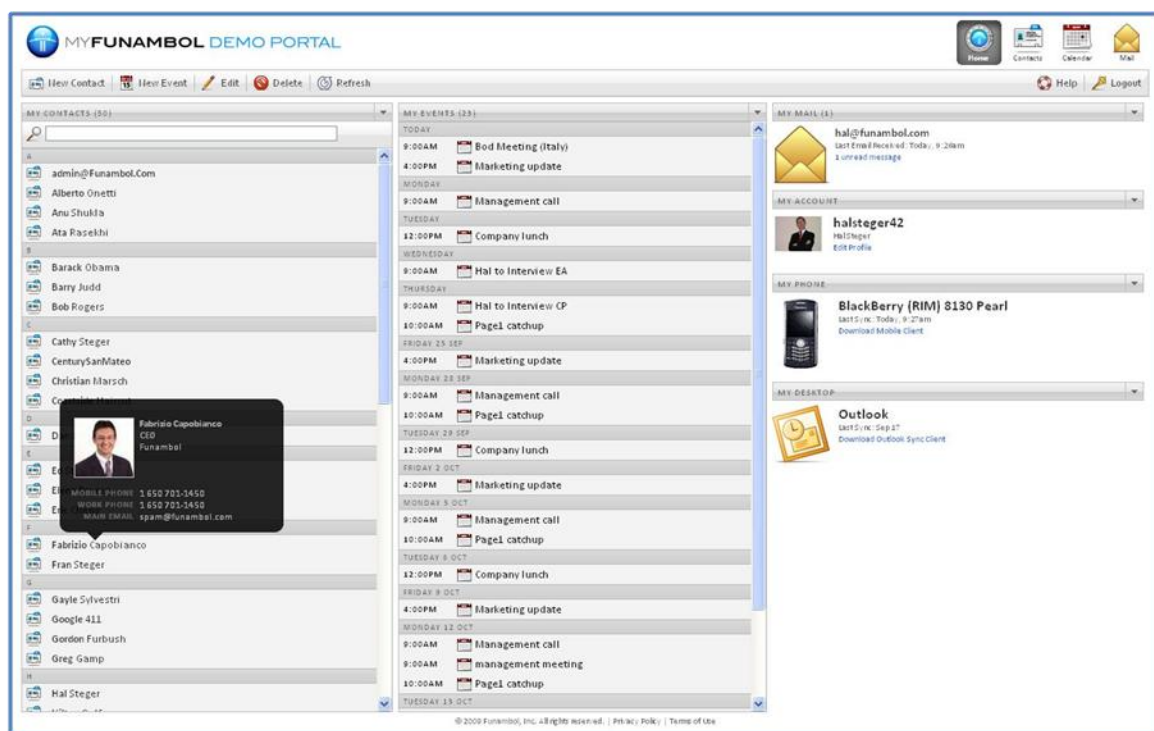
MYFUNAMBOL DEMO PORTAL

Home Contacts Calendar Mail

New Contact | New Event | Edit | Delete | Refresh

Help | Logout

MY CONTACTS (50)

A
admin@Funambol.Com
Alberto Onetti
Anu Shukla
Ata Rasekhi
B
Barack Obama
Barry Judd
Bob Rogers
C
Cathy Steger
CenturySanMateo
Christian Marsch
Co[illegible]
D
D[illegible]
E
Ed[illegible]
El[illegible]
E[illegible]
F
Fabrizio Capobianco
Fran Steger
G
Gayle Sylvestri
Google 411
Gordon Furbush
Greg Gamp
H
Hal Steger

Fabrizio Capobianco
CEO
Funambol
MOBILE PHONE 1 650 701-1450
WORK PHONE 1 650 701-1450
MAIN EMAIL spam@funambol.com

MY EVENTS (25)

TODAY
9:00AM Bod Meeting (Italy)
4:00PM Marketing update
MONDAY
9:00AM Management call
TUESDAY
12:00PM Company lunch
WEDNESDAY
9:00AM Hal to Interview EA
THURSDAY
9:00AM Hal to Interview CP
10:00AM Page1 catchup
FRIDAY 25 SEP
4:00PM Marketing update
MONDAY 28 SEP
9:00AM Management call
10:00AM Page1 catchup
TUESDAY 29 SEP
12:00PM Company lunch
FRIDAY 2 OCT
4:00PM Marketing update
MONDAY 5 OCT
9:00AM Management call
10:00AM Page1 catchup
TUESDAY 6 OCT
12:00PM Company lunch
FRIDAY 9 OCT
4:00PM Marketing update
MONDAY 12 OCT
9:00AM Management call
9:00AM management meeting
10:00AM Page1 catchup
TUESDAY 13 OCT

MY MAIL (1)
hal@funambol.com
Last Email Received: Today, 9:26am
1 unread message

MY ACCOUNT
halsteger42
HalSteger
Edit Profile

MY PHONE
BlackBerry (RIM) 8130 Pearl
Last Sync: Today, 9:27am
Download Mobile Client

MY DESKTOP
Outlook
Last Sync: Sep 17
Download Outlook Sync Client

© 2009 Funambol, Inc. All rights reserved. | Privacy Policy | Terms of Use